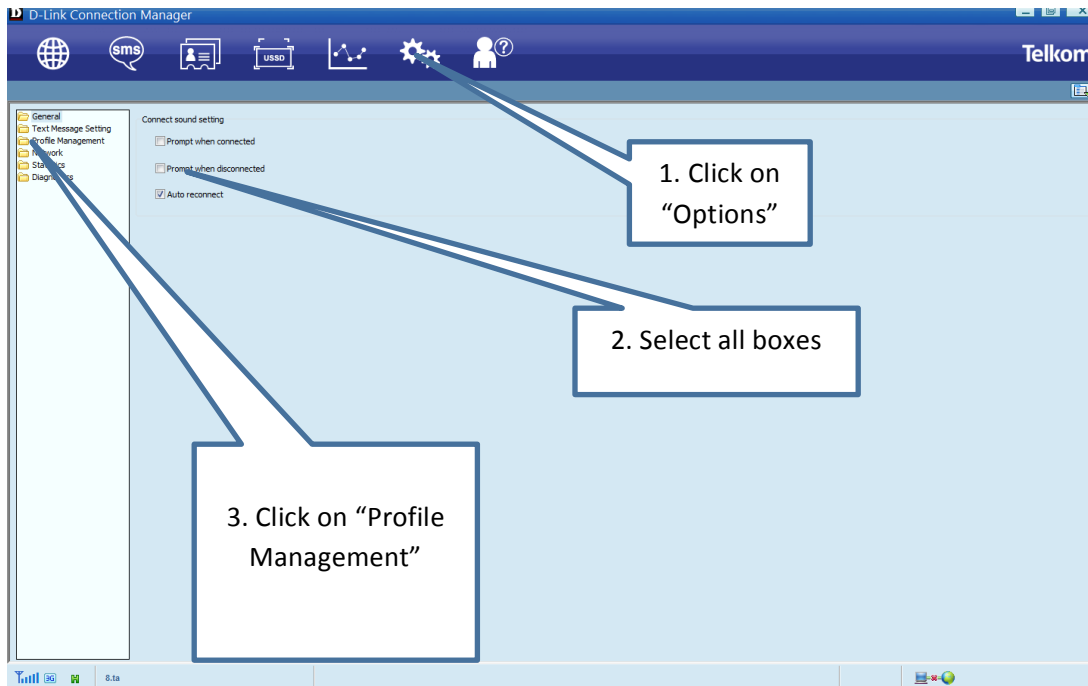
D-Link Connection Manager

sms

USSD

Telkom

General
Text Message Setting
Profile Management
Network
Statistics
Diagnostics

Connect sound setting

Prompt when connected

Prompt when disconnected

Auto reconnect

1. Click on "Options"

2. Select all boxes

3. Click on "Profile Management"

3G

8.ta